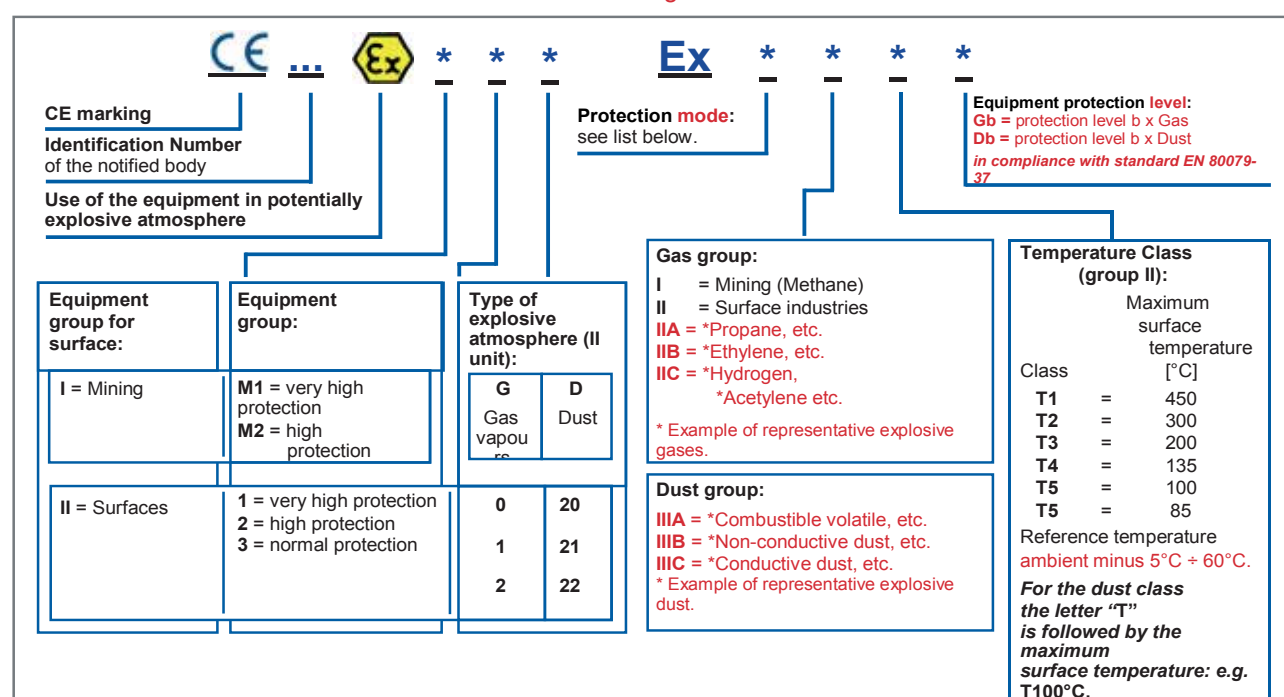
CE ... Ex * * * Ex * * * *

CE marking

Identification Number of the notified body

Use of the equipment in potentially explosive atmosphere

Protection mode: see list below.

Equipment protection level:
Gb = protection level b x Gas
Db = protection level b x Dust
in compliance with standard EN 80079-37

Equipment group for surface:

I = Mining

II = Surfaces

Equipment group:

M1 = very high protection
M2 = high protection

1 = very high protection
2 = high protection
3 = normal protection

Type of explosive atmosphere (II unit):

| G | D |
|---|---|
| Gas vapou rs | Dust |
| 0 | 20 |
| 1 | 21 |
| 2 | 22 |

Gas group:
I = Mining (Methane)
II = Surface industries
IIA = *Propane, etc.
IIB = *Ethylene, etc.
IIC = *Hydrogen, *Acetylene etc.
* Example of representative explosive gases.

Dust group:
IIIA = *Combustible volatile, etc.
IIIB = *Non-conductive dust, etc.
IIIC = *Conductive dust, etc.
* Example of representative explosive dust.

Temperature Class (group II):

| Class | | Maximum surface temperature [°C] |
|---|---|---|
| T1 | = | 450 |
| T2 | = | 300 |
| T3 | = | 200 |
| T4 | = | 135 |
| T5 | = | 100 |
| T6 | = | 85 |

Reference temperature ambient minus 5°C ÷ 60°C.

For the dust class the letter "T" is followed by the maximum surface temperature: e.g. T100°C.